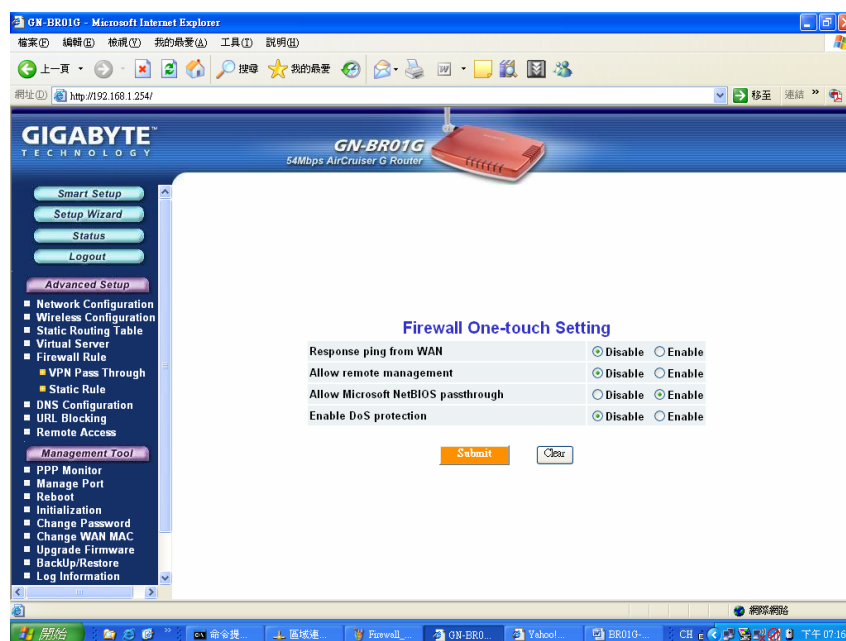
GN-BR01G - Microsoft Internet Explorer

檔案(F) 編輯(E) 檢視(V) 我的最愛(A) 工具(T) 說明(H)

上一頁 搜尋 我的最愛

網址(D) http://192.168.1.254/

移至 連結 »

GIGABYTE
TECHNOLOGY

GN-BR01G
54Mbps AirCruiser G Router

Smart Setup
Setup Wizard
Status
Logout

Advanced Setup
■ Network Configuration
■ Wireless Configuration
■ Static Routing Table
■ Virtual Server
■ Firewall Rule
■ VPN Pass Through
■ Static Rule
■ DNS Configuration
■ URL Blocking
■ Remote Access

Management Tool
■ PPP Monitor
■ Manage Port
■ Reboot
■ Initialization
■ Change Password
■ Change WAN MAC
■ Upgrade Firmware
■ BackUp/Restore
■ Log Information

Firewall One-touch Setting

| Response ping from WAN | Disable | Enable |
|---|---|---|
| Allow remote management | Disable | Enable |
| Allow Microsoft NetBIOS passthrough | Disable | Enable |
| Enable DoS protection | Disable | Enable |

Submit Clear

網際網路

開始 命令提... 區域連... Firewall_... GN-BR0... Yahoo!... BR01G-... CH 下午 07:16